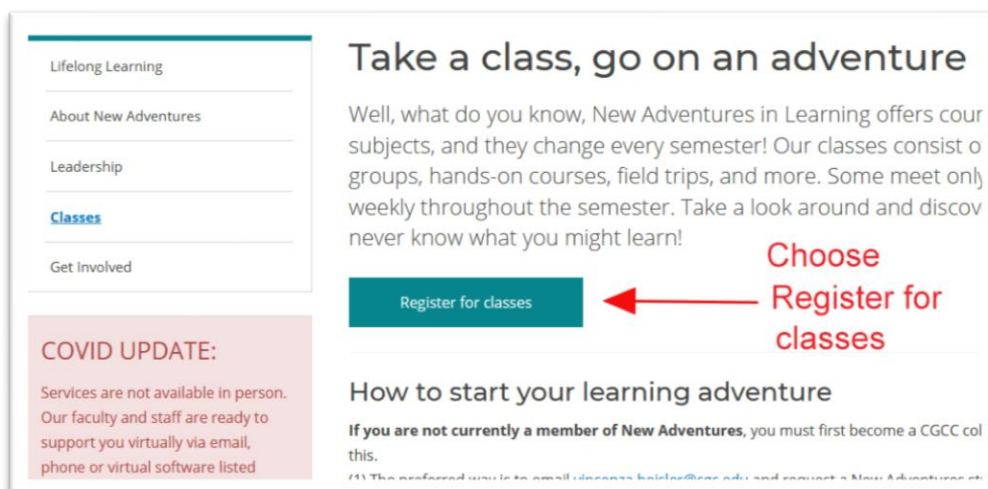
Lifelong Learning

About New Adventures

Leadership

Classes

Get Involved

COVID UPDATE:

Services are not available in person. Our faculty and staff are ready to support you virtually via email, phone or virtual software listed

Take a class, go on an adventure

Well, what do you know, New Adventures in Learning offers cour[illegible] subjects, and they change every semester! Our classes consist o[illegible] groups, hands-on courses, field trips, and more. Some meet only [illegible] weekly throughout the semester. Take a look around and discov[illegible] never know what you might learn!

Register for classes

Choose Register for classes

How to start your learning adventure

If you are not currently a member of New Adventures, you must first become a CGCC col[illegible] this.

(1) The preferred way is to email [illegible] and request a New Adventures st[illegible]